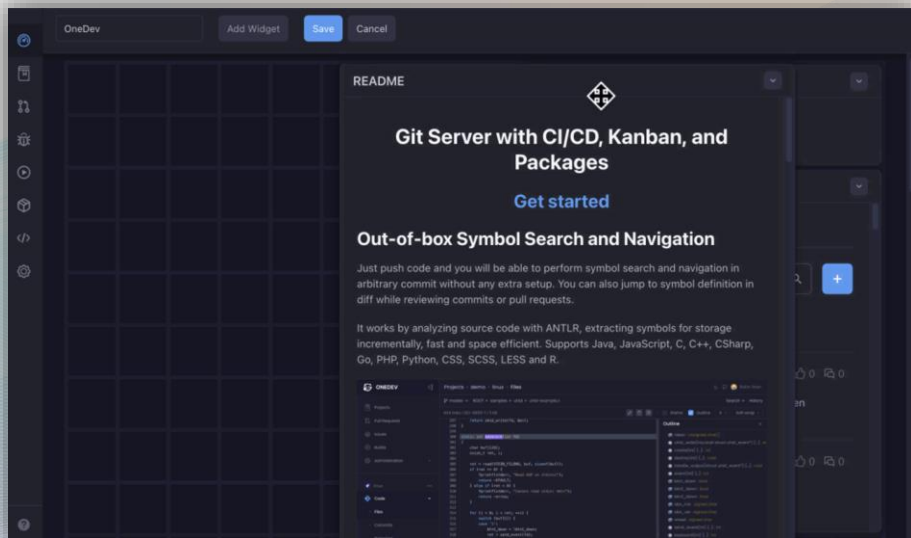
OneDev

Add Widget

Save

Cancel

README

Git Server with CI/CD, Kanban, and Packages

Get started

Out-of-box Symbol Search and Navigation

Just push code and you will be able to perform symbol search and navigation in arbitrary commit without any extra setup. You can also jump to symbol definition in diff while reviewing commits or pull requests.

It works by analyzing source code with ANTLR, extracting symbols for storage incrementally, fast and space efficient. Supports Java, JavaScript, C, C++, CSharp, Go, PHP, Python, CSS, SCSS, LESS and R.

ONEDEV

Projects

Code

Files

Outline

0 0

0 0

en

+